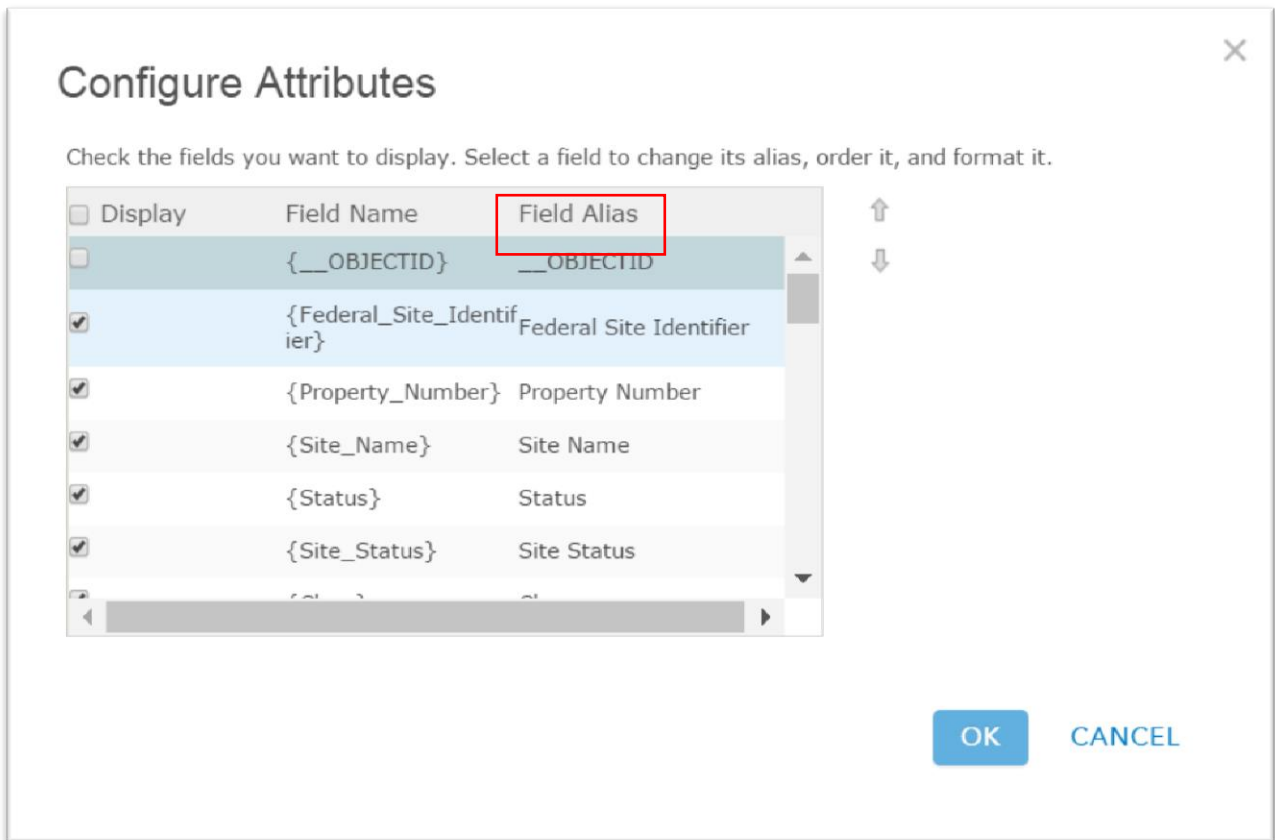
×

Configure Attributes

Check the fields you want to display. Select a field to change its alias, order it, and format it.

| Display | Field Name | Field Alias |
|---|---|---|
| | {__OBJECTID} | __OBJECTID |
| ✔ | {Federal_Site_Identifier} | Federal Site Identifier |
| ✔ | {Property_Number} | Property Number |
| ✔ | {Site_Name} | Site Name |
| ✔ | {Status} | Status |
| ✔ | {Site_Status} | Site Status |
| | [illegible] | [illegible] |

OK CANCEL